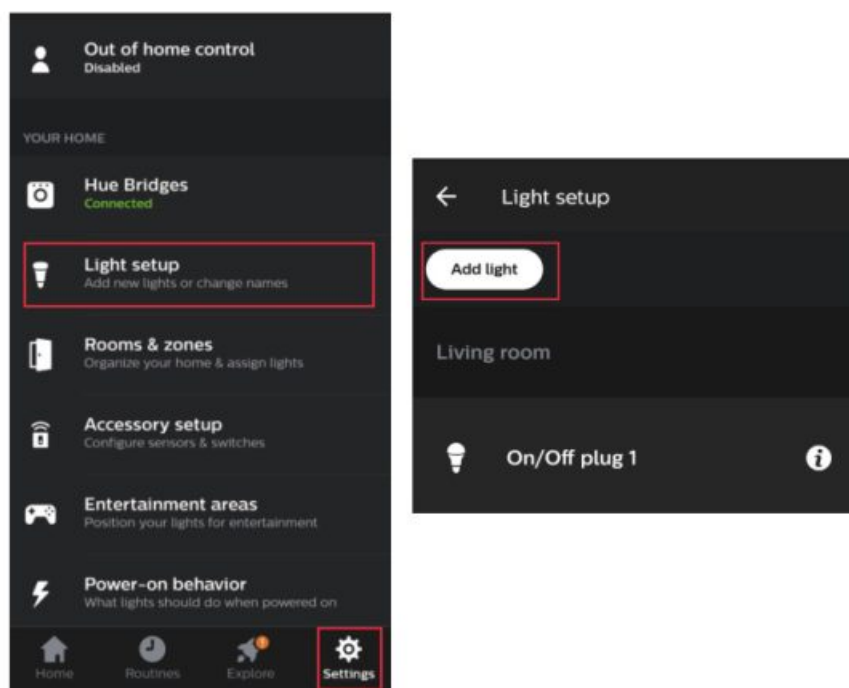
Out of home control
Disabled

YOUR HOME

Hue Bridges
Connected

Light setup
Add new lights or change names

Rooms & zones
Organize your home & assign lights

Accessory setup
Configure sensors & switches

Entertainment areas
Position your lights for entertainment

Power-on behavior
What lights should do when powered on

Home Routines Explore Settings

← Light setup

Add light

Living room

On/Off plug 1